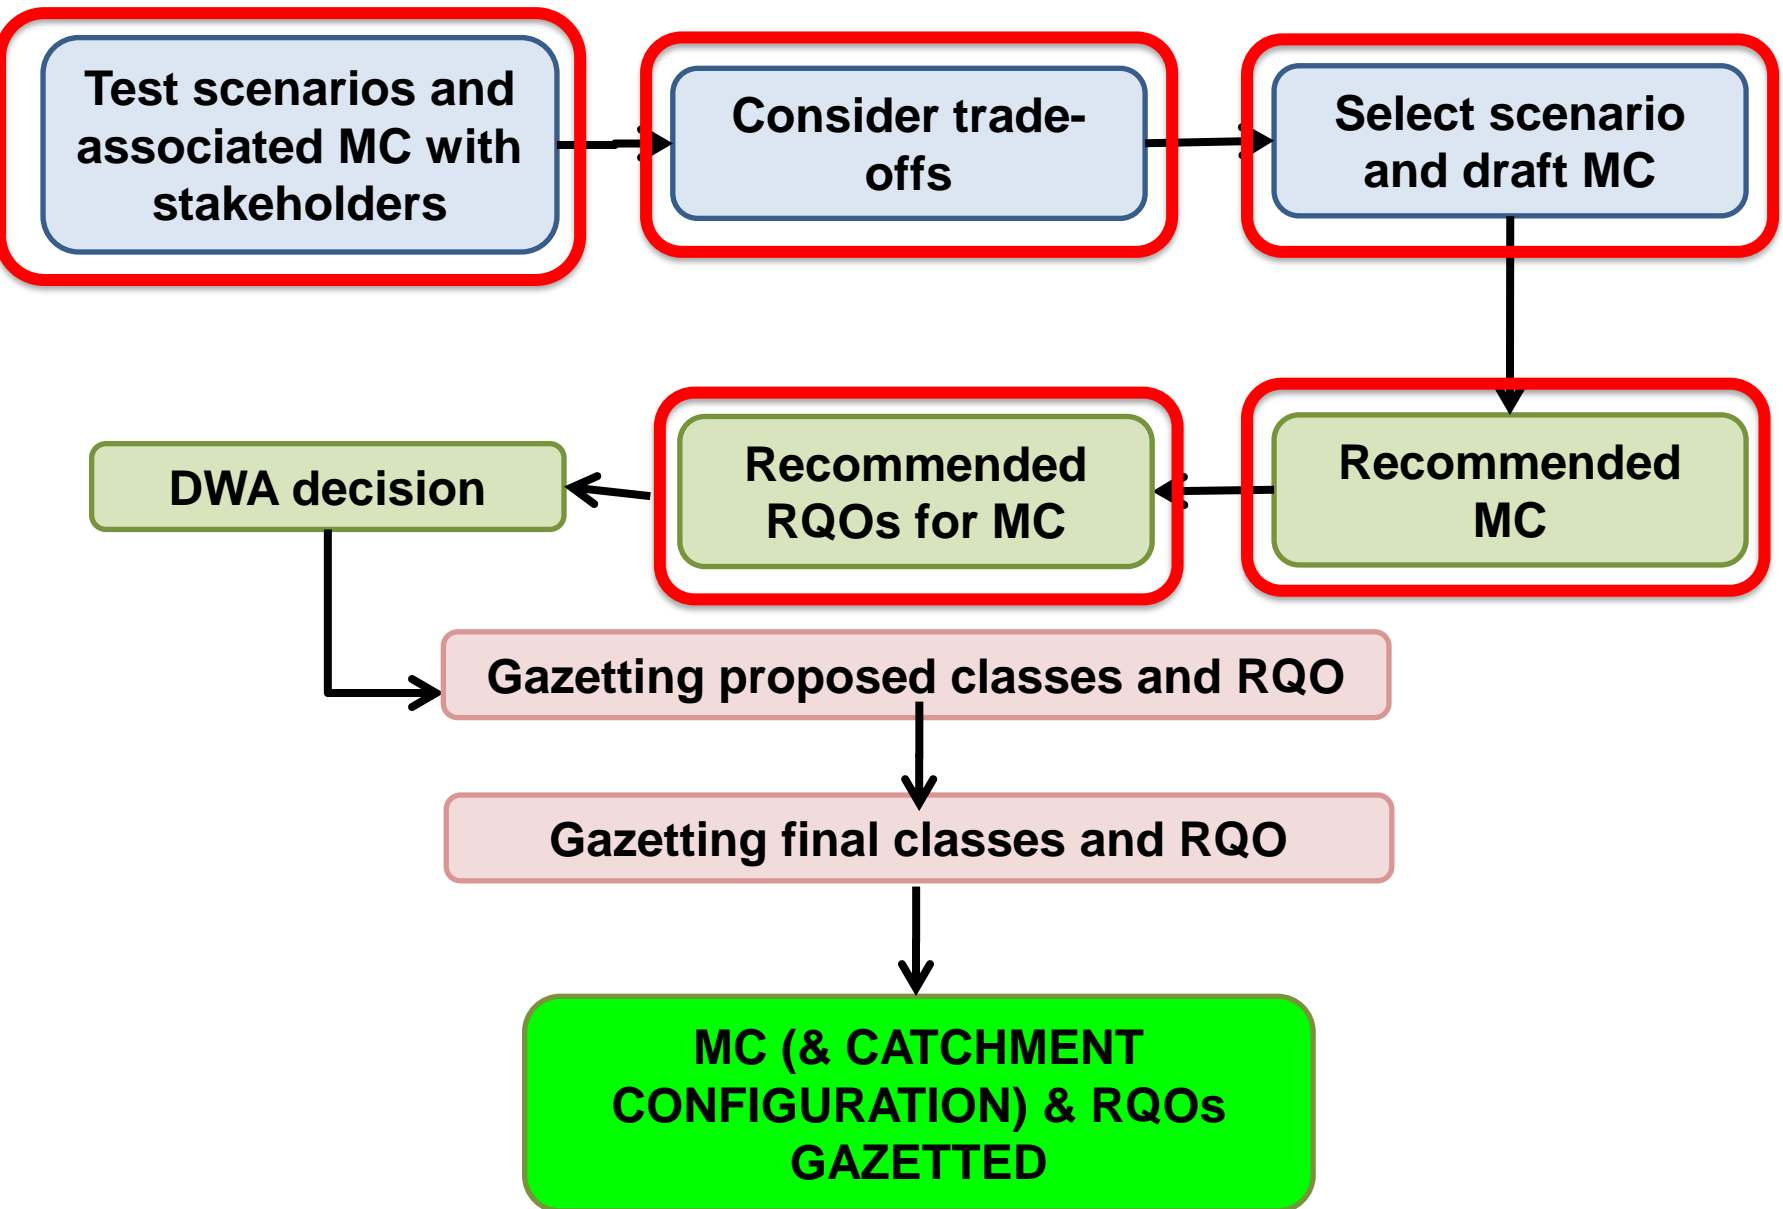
Test scenarios and associated MC with stakeholders

Consider trade-offs

Select scenario and draft MC

Recommended MC

Recommended RQOs for MC

DWA decision

Gazetting proposed classes and RQO

Gazetting final classes and RQO

MC (& CATCHMENT CONFIGURATION) & RQOs GAZETTED